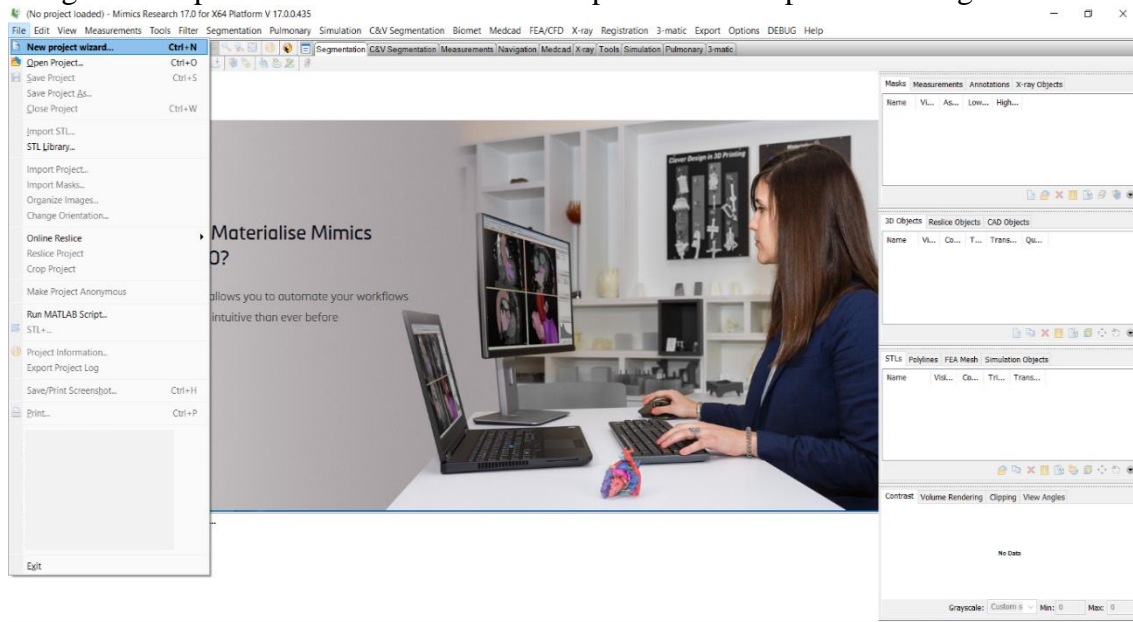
(No project loaded) - Mimics Research 17.0 for X64 Platform V 17.0.0.435

File Edit View Measurements Tools Filter Segmentation Pulmonary Simulation C&V Segmentation Biomet Medcad FEA/CFD X-ray Registration 3-matic Export Options DEBUG Help

Segmentation C&V Segmentation Measurements Navigation Medcad X-ray Tools Simulation Pulmonary 3-matic

New project wizard... Ctrl+N
Open Project... Ctrl+O
Save Project Ctrl+S
Save Project As...
Close Project Ctrl+W
Import STL...
STL Library...
Import Project...
Import Masks...
Organize Images...
Change Orientation...
Online Reslice
Reslice Project
Crop Project
Make Project Anonymous
Run MATLAB Script...
STL+...
Project Information...
Export Project Log
Save/Print Screenshot... Ctrl+H
Print... Ctrl+P
Exit

Materialise Mimics
0?
allows you to automate your workflows
intuitive than ever before

Clever Design in 3D Printing

Masks Measurements Annotations X-ray Objects
Name Vi... As... Low... High...

3D Objects Reslice Objects CAD Objects
Name Vi... Co... T... Trans... Qu...

STLs Polylines FEA Mesh Simulation Objects
Name Visi... Co... Tri... Trans...

Contrast Volume Rendering Clipping View Angles

No Data

Grayscale: Custom s Min: 0 Max: 0